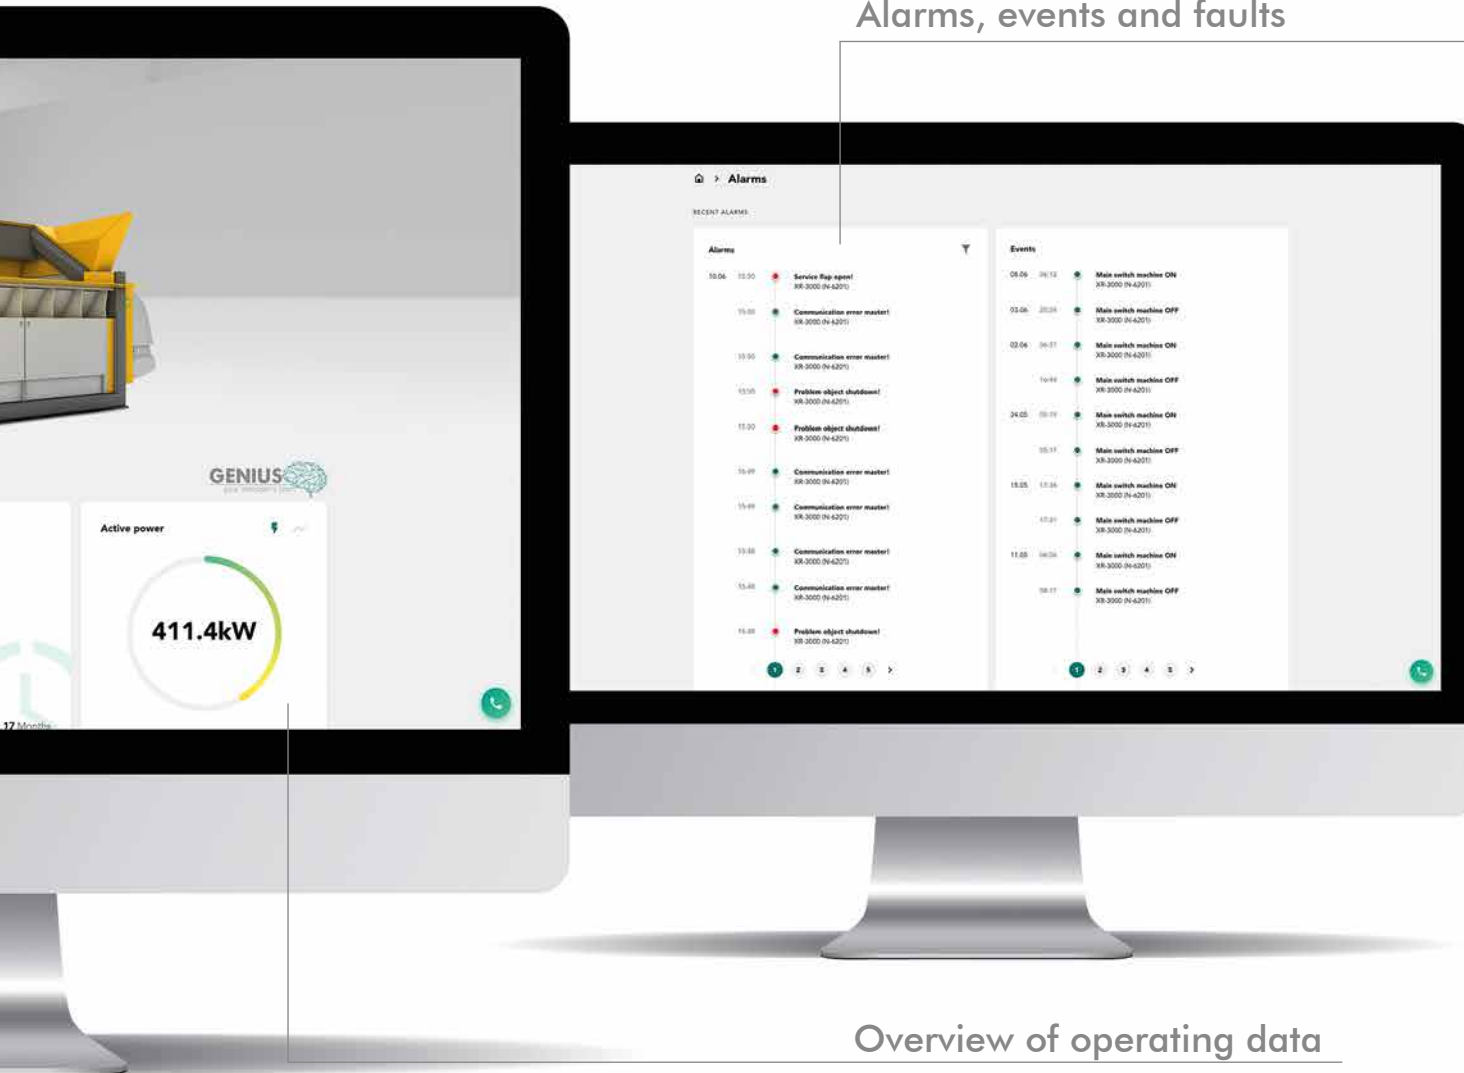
Alarms, events and faults

GENIUS

Active power

411.4kW

17 Months

Alarms

RECENT ALARMS

Alarms

10.06 10:50 Service flap open! XR-3000 (N-6201)

15:00 Communication error master! XR-3000 (N-6201)

15:50 Communication error master! XR-3000 (N-6201)

15:10 Problem object shutdown! XR-3000 (N-6201)

15:00 Problem object shutdown! XR-3000 (N-6201)

16:49 Communication error master! XR-3000 (N-6201)

15:49 Communication error master! XR-3000 (N-6201)

15:50 Communication error master! XR-3000 (N-6201)

15:48 Communication error master! XR-3000 (N-6201)

15:48 Problem object shutdown! XR-3000 (N-6201)

1 2 3 4 5 >

Events

08.06 06:12 Main switch machine ON XR-3000 (N-6201)

03.06 20:24 Main switch machine OFF XR-3000 (N-6201)

02.06 06:37 Main switch machine ON XR-3000 (N-6201)

16:44 Main switch machine OFF XR-3000 (N-6201)

24.05 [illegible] Main switch machine ON XR-3000 (N-6201)

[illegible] Main switch machine OFF XR-3000 (N-6201)

18.05 17:36 Main switch machine ON XR-3000 (N-6201)

17:21 Main switch machine OFF XR-3000 (N-6201)

11.05 06:06 Main switch machine ON XR-3000 (N-6201)

18:17 Main switch machine OFF XR-3000 (N-6201)

1 2 3 4 5 >

Overview of operating data